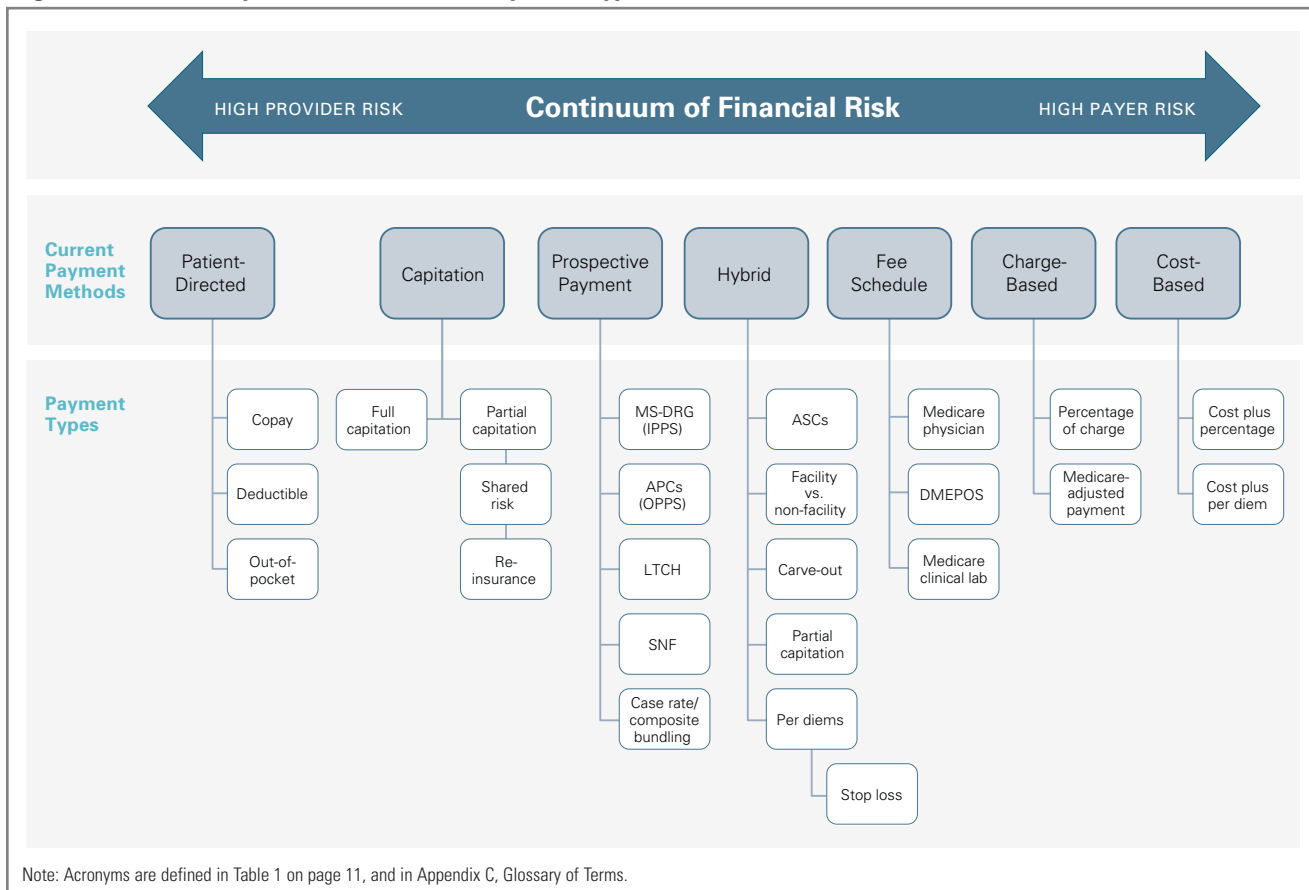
HIGH PROVIDER RISK **Continuum of Financial Risk** HIGH PAYER RISK

Current Payment Methods

Patient-Directed

Capitation

Prospective Payment

Hybrid

Fee Schedule

Charge-Based

Cost-Based

Payment Types

Copay

Deductible

Out-of-pocket

Full capitation

Partial capitation

Shared risk

Re-insurance

MS-DRG (IPPS)

APCs (OPPS)

LTCH

SNF

Case rate/ composite bundling

ASCs

Facility vs. non-facility

Carve-out

Partial capitation

Per diems

Stop loss

Medicare physician

DMEPOS

Medicare clinical lab

Percentage of charge

Medicare-adjusted payment

Cost plus percentage

Cost plus per diem

Note: Acronyms are defined in Table 1 on page 11, and in Appendix C, Glossary of Terms.